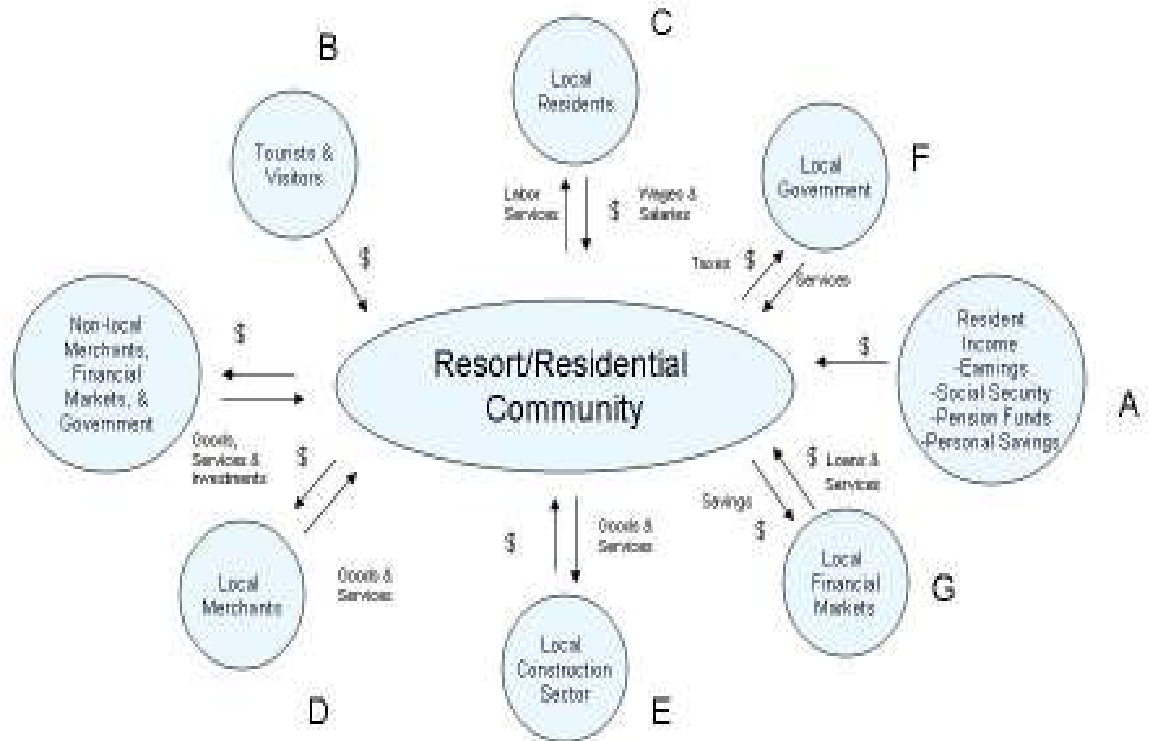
B

Tourists & Visitors

$

C

Local Residents

Labor Services

$

Wages & Salaries

Local Government

F

Taxes $

Services

Non-local Merchants, Financial Markets, & Government

$

Goods, Services & Investments

Resort/Residential Community

$

Resident Income -Earnings -Social Security -Pension Funds -Personal Savings

A

$

$

Local Merchants

Goods & Services

D

$

Goods & Services

Local Construction Sector

E

$ Loans & Services

Savings

$

Local Financial Markets

G